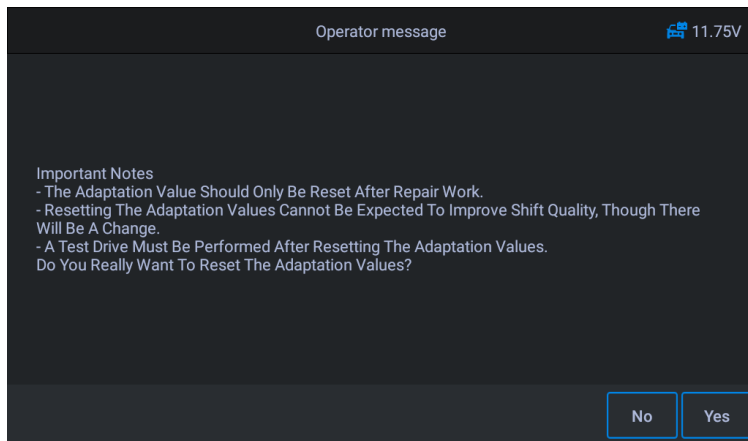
Operator message

11.75V

Important Notes
- The Adaptation Value Should Only Be Reset After Repair Work.
- Resetting The Adaptation Values Cannot Be Expected To Improve Shift Quality, Though There Will Be A Change.
- A Test Drive Must Be Performed After Resetting The Adaptation Values.
Do You Really Want To Reset The Adaptation Values?

No

Yes